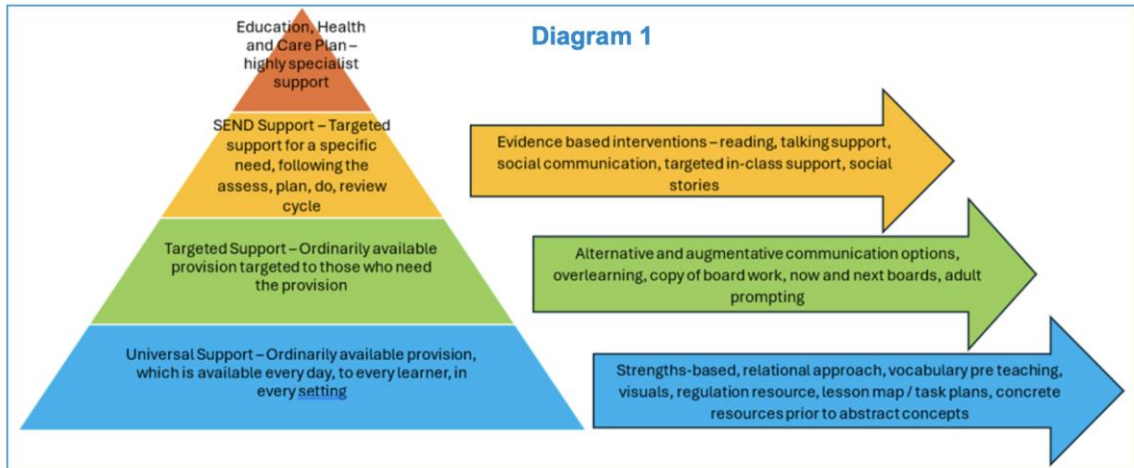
Diagram 1

Education, Health and Care Plan – highly specialist support

SEND Support – Targeted support for a specific need, following the assess, plan, do, review cycle

Targeted Support – Ordinarily available provision targeted to those who need the provision

Universal Support – Ordinarily available provision, which is available every day, to every learner, in every setting

Evidence based interventions – reading, talking support, social communication, targeted in-class support, social stories

Alternative and augmentative communication options, overlearning, copy of board work, now and next boards, adult prompting

Strengths-based, relational approach, vocabulary pre teaching, visuals, regulation resource, lesson map / task plans, concrete resources prior to abstract concepts